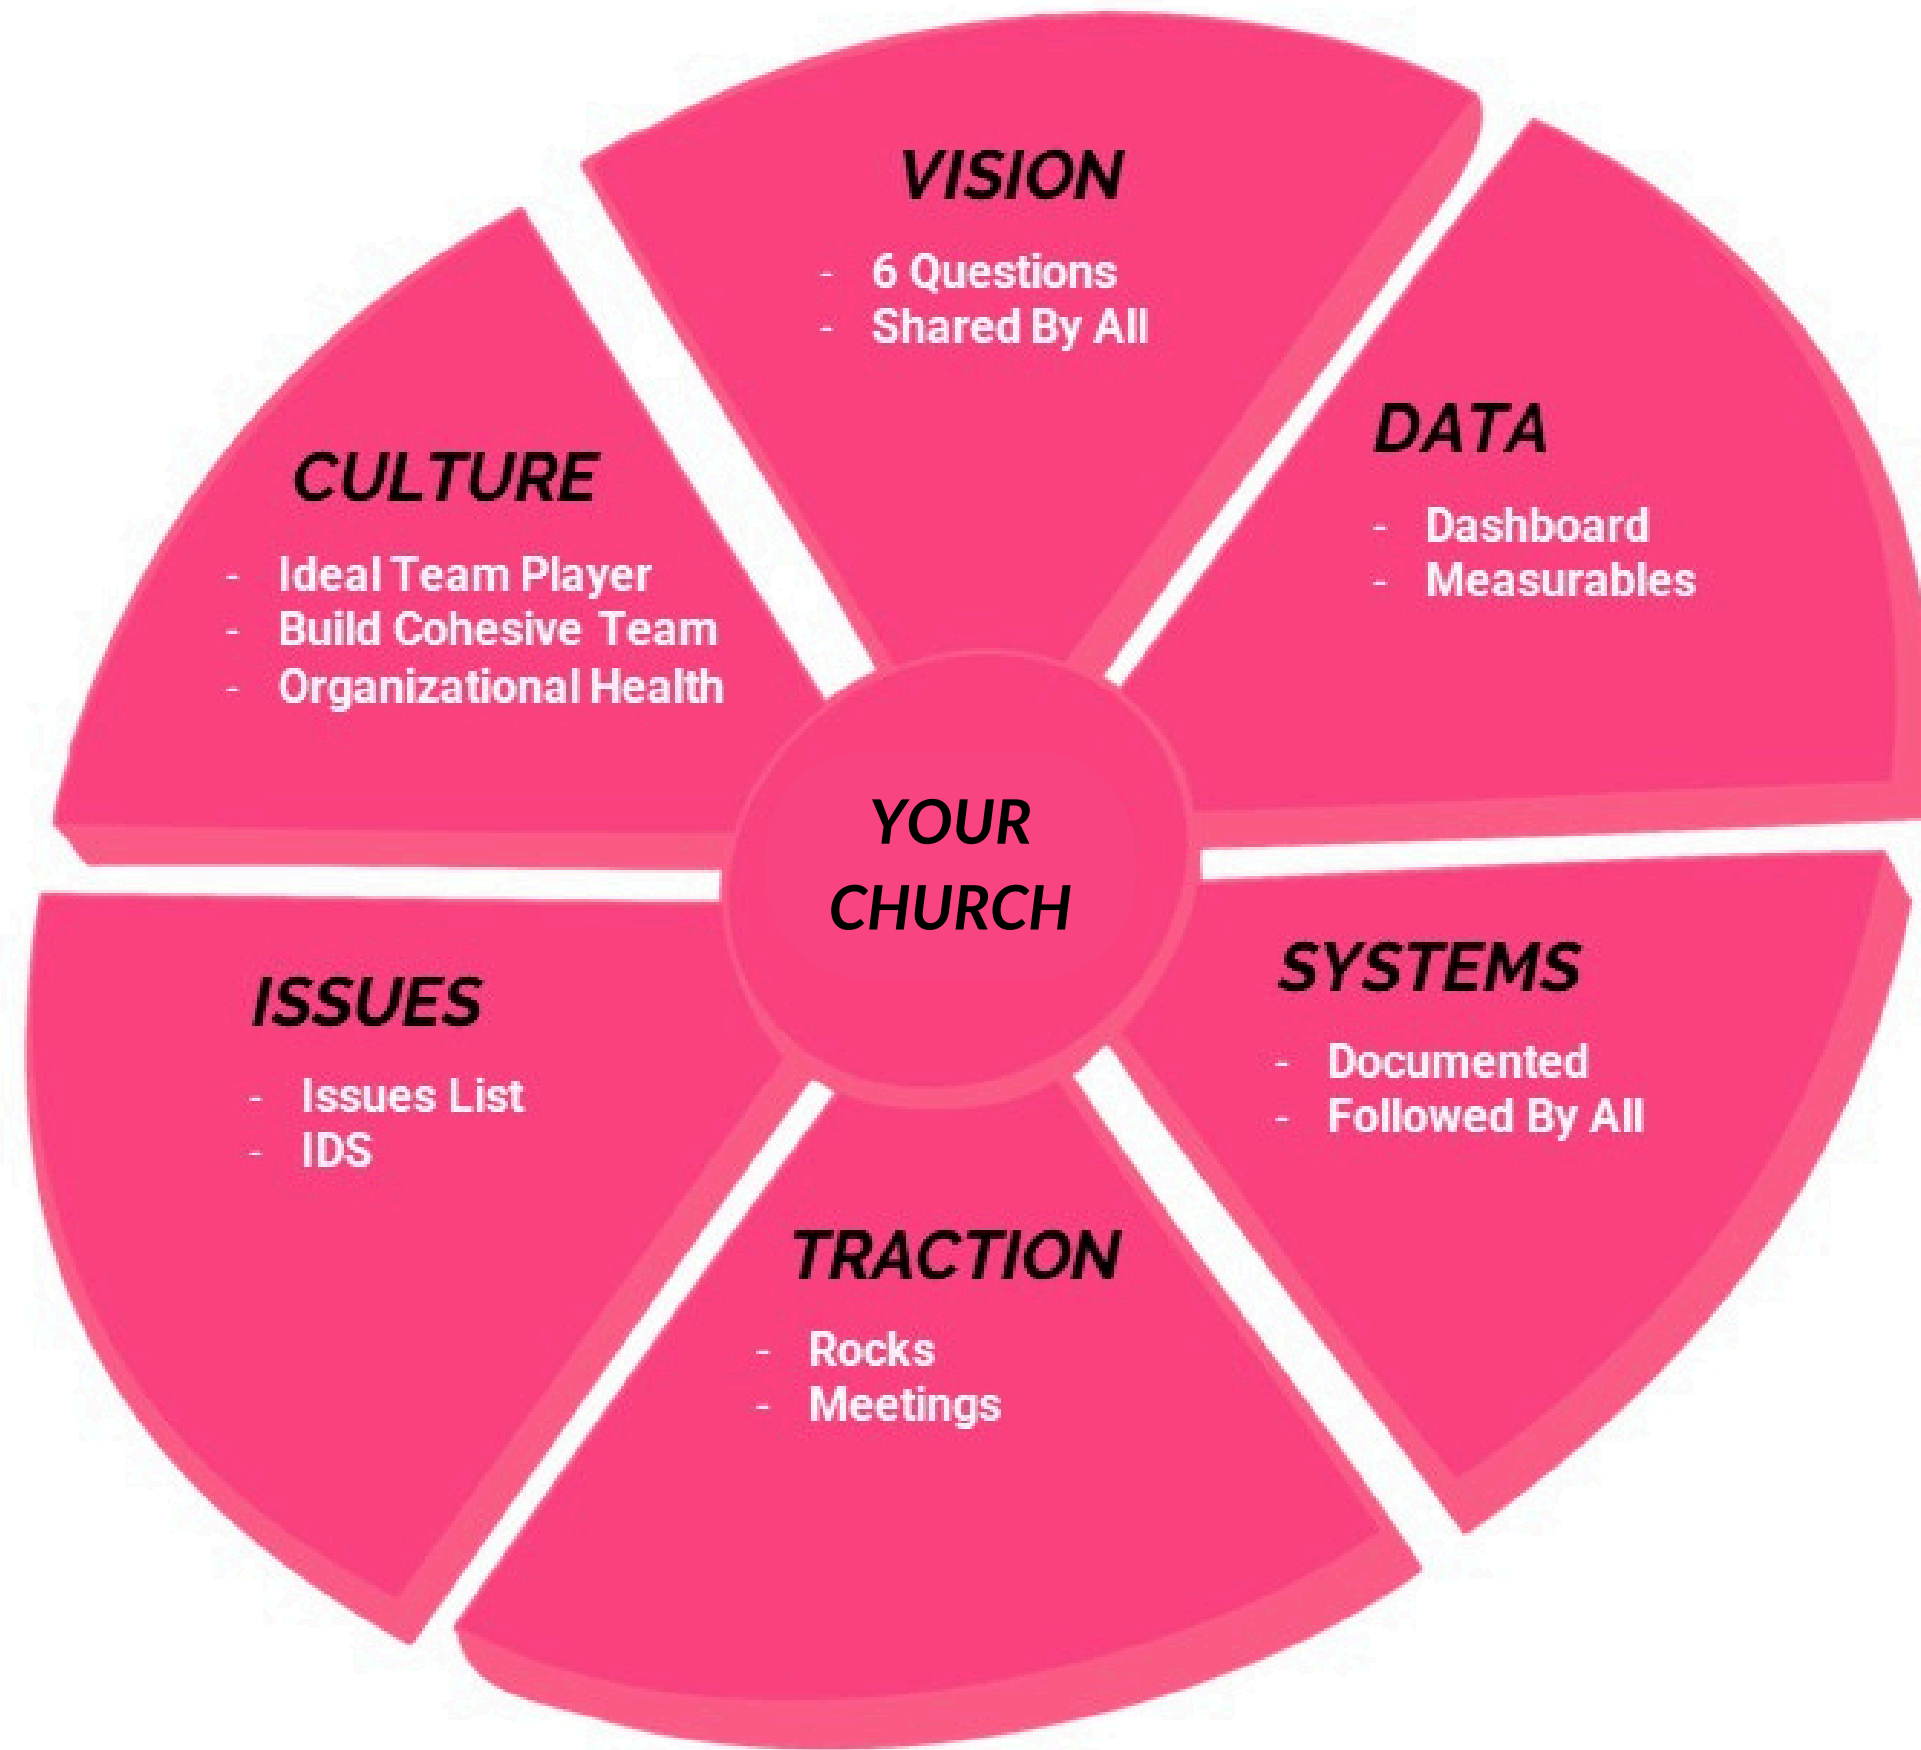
VISION
- 6 Questions
- Shared By All

DATA
- Dashboard
- Measurables

CULTURE
- Ideal Team Player
- Build Cohesive Team
- Organizational Health

YOUR CHURCH

SYSTEMS
- Documented
- Followed By All

ISSUES
- Issues List
- IDS

TRACTION
- Rocks
- Meetings